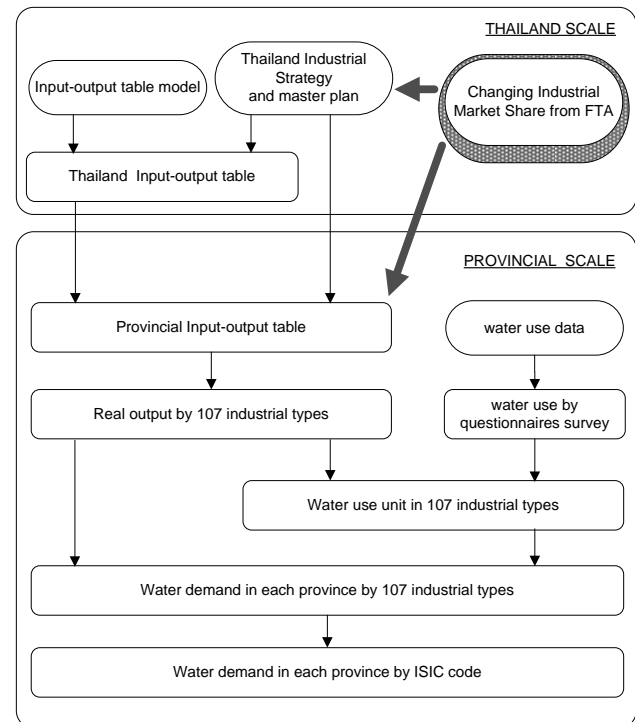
THAILAND SCALE

Input-output table model

Thailand Industrial Strategy and master plan

Changing Industrial Market Share from FTA

Thailand Input-output table

PROVINCIAL SCALE

Provincial Input-output table

water use data

Real output by 107 industrial types

water use by questionnaires survey

Water use unit in 107 industrial types

Water demand in each province by 107 industrial types

Water demand in each province by ISIC code